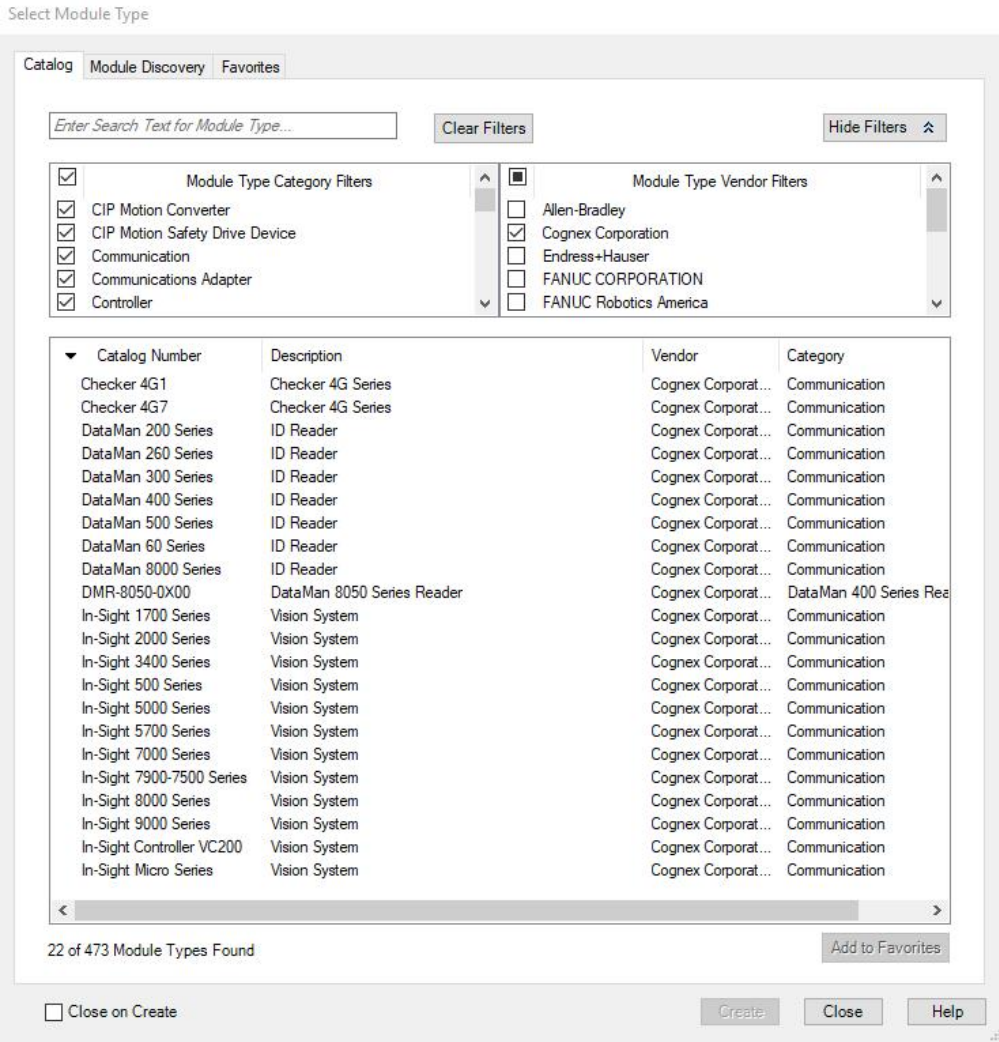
Select Module Type

Catalog | Module Discovery | Favorites

Enter Search Text for Module Type...

Clear Filters

Hide Filters

| Module Type Category Filters |
|---|
| CIP Motion Converter |
| CIP Motion Safety Drive Device |
| Communication |
| Communications Adapter |
| Controller |

| Module Type Vendor Filters |
|---|
| Allen-Bradley |
| Cognex Corporation |
| Endress+Hauser |
| FANUC CORPORATION |
| FANUC Robotics America |

| Catalog Number | Description | Vendor | Category |
|---|---|---|---|
| Checker 4G1 | Checker 4G Series | Cognex Corporat... | Communication |
| Checker 4G7 | Checker 4G Series | Cognex Corporat... | Communication |
| DataMan 200 Series | ID Reader | Cognex Corporat... | Communication |
| DataMan 260 Series | ID Reader | Cognex Corporat... | Communication |
| DataMan 300 Series | ID Reader | Cognex Corporat... | Communication |
| DataMan 400 Series | ID Reader | Cognex Corporat... | Communication |
| DataMan 500 Series | ID Reader | Cognex Corporat... | Communication |
| DataMan 60 Series | ID Reader | Cognex Corporat... | Communication |
| DataMan 8000 Series | ID Reader | Cognex Corporat... | Communication |
| DMR-8050-0X00 | DataMan 8050 Series Reader | Cognex Corporat... | DataMan 400 Series Rea |
| In-Sight 1700 Series | Vision System | Cognex Corporat... | Communication |
| In-Sight 2000 Series | Vision System | Cognex Corporat... | Communication |
| In-Sight 3400 Series | Vision System | Cognex Corporat... | Communication |
| In-Sight 500 Series | Vision System | Cognex Corporat... | Communication |
| In-Sight 5000 Series | Vision System | Cognex Corporat... | Communication |
| In-Sight 5700 Series | Vision System | Cognex Corporat... | Communication |
| In-Sight 7000 Series | Vision System | Cognex Corporat... | Communication |
| In-Sight 7900-7500 Series | Vision System | Cognex Corporat... | Communication |
| In-Sight 8000 Series | Vision System | Cognex Corporat... | Communication |
| In-Sight 9000 Series | Vision System | Cognex Corporat... | Communication |
| In-Sight Controller VC200 | Vision System | Cognex Corporat... | Communication |
| In-Sight Micro Series | Vision System | Cognex Corporat... | Communication |

22 of 473 Module Types Found

Add to Favorites

Close on Create

Create | Close | Help